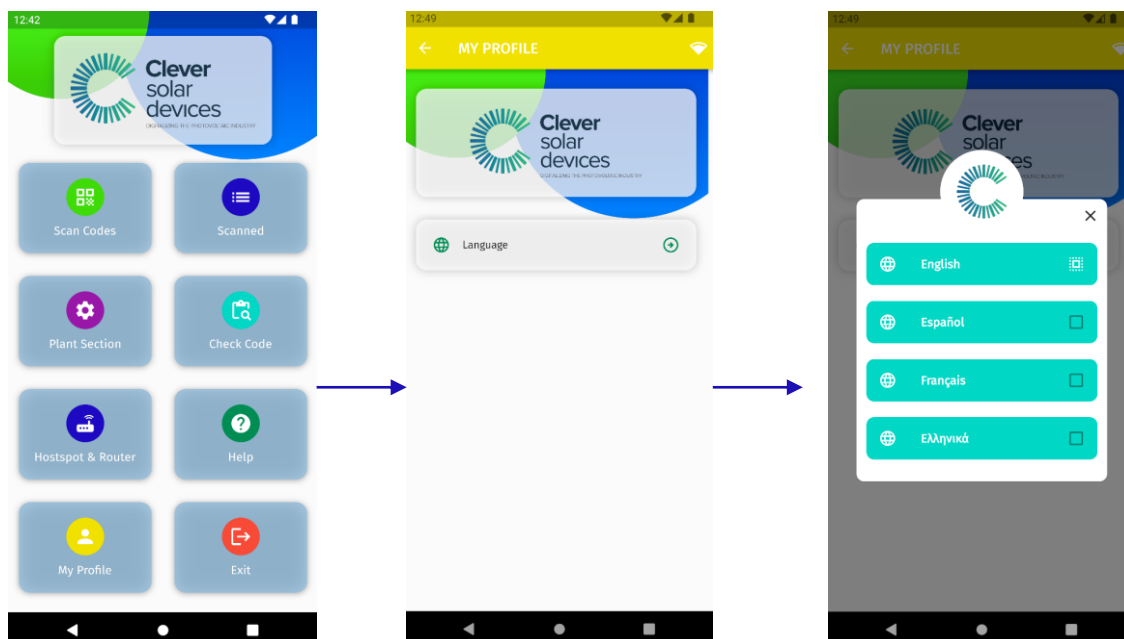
12:42

Clever solar devices
DIGITALIZING THE PHOTOVOLTAIC INDUSTRY

Scan Codes

Scanned

Plant Section

Check Code

Hostspot & Router

Help

My Profile

Exit

12:49

MY PROFILE

Clever solar devices
DIGITALIZING THE PHOTOVOLTAIC INDUSTRY

Language

12:49

MY PROFILE

Clever solar devices

English

Español

Français

Ελληνικά